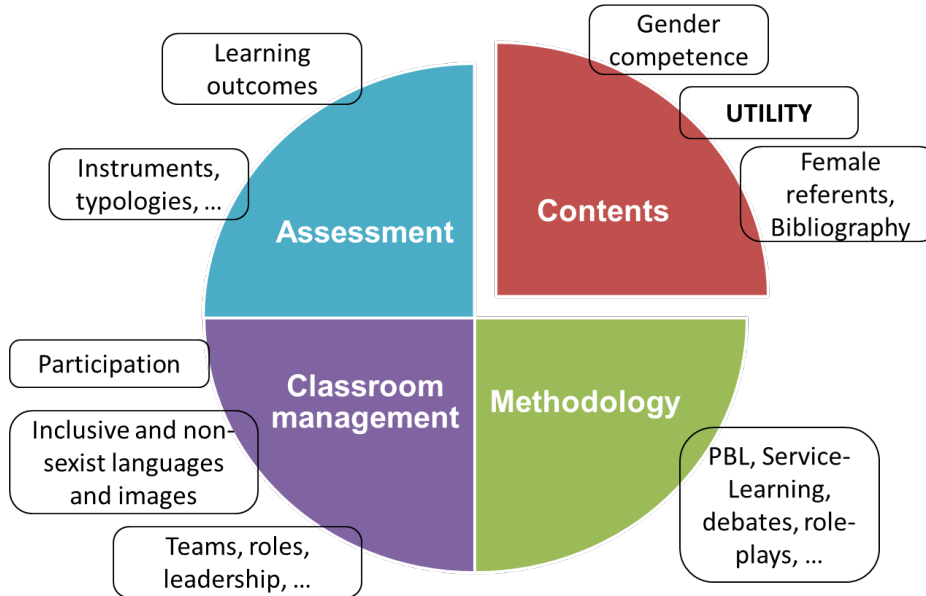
Learning outcomes

Instruments, typologies, …

Assessment

Gender competence

UTILITY

Female referents, Bibliography

Contents

Participation

Inclusive and non-sexist languages and images

Teams, roles, leadership, …

Classroom management

Methodology

PBL, Service-Learning, debates, role-plays, …